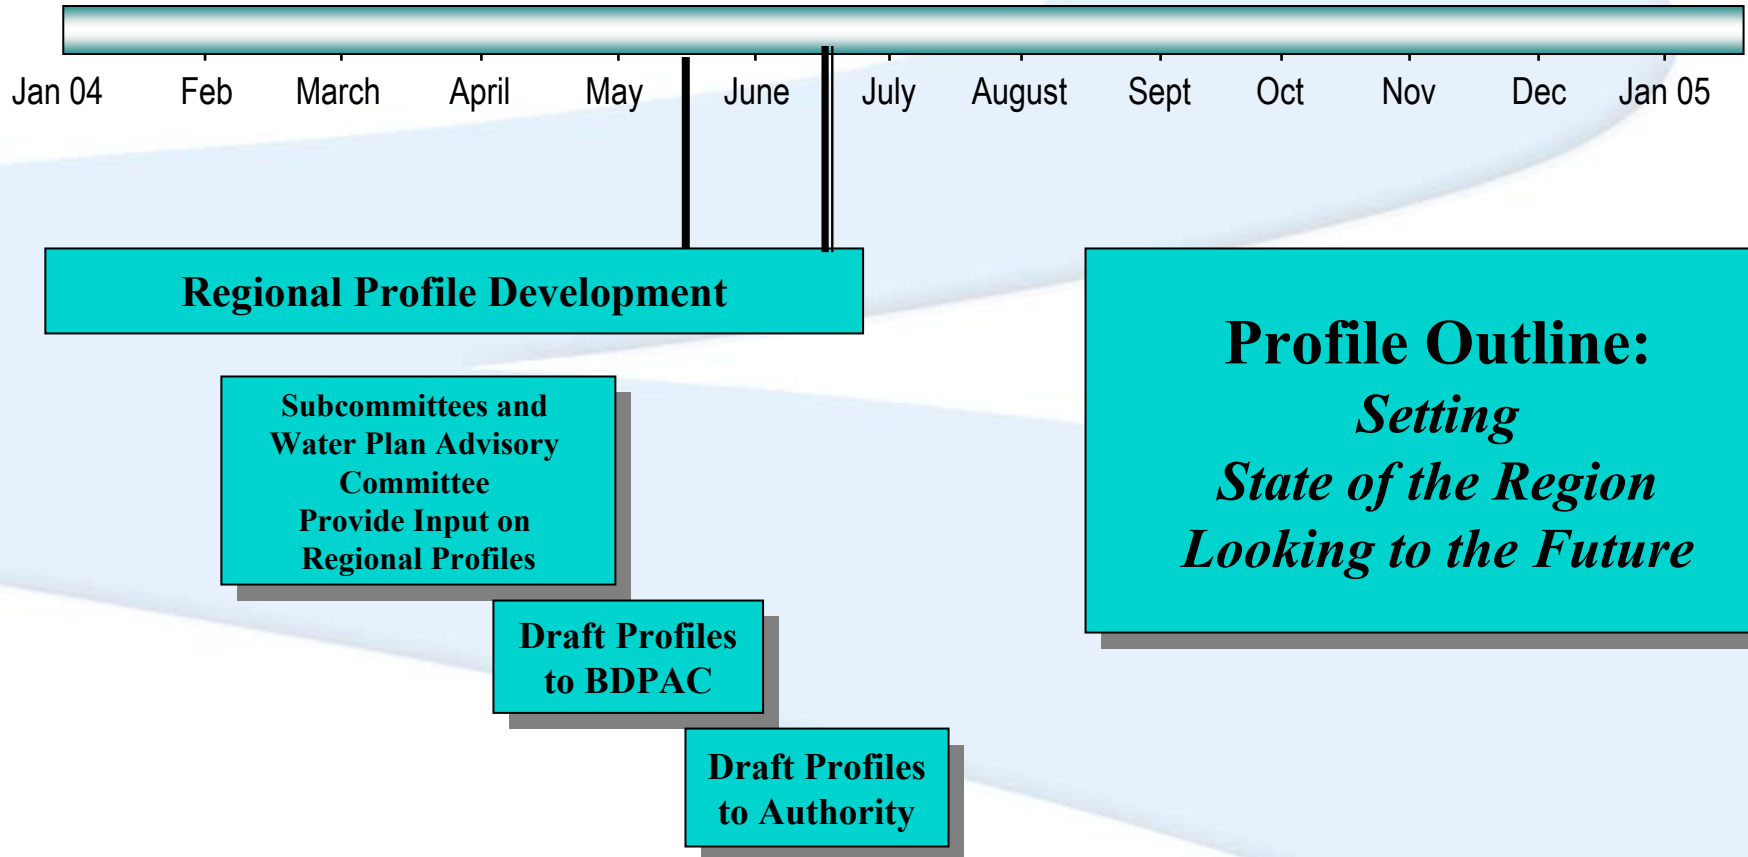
Jan 04 Feb March April May June July August Sept Oct Nov Dec Jan 05

Regional Profile Development

Subcommittees and Water Plan Advisory Committee Provide Input on Regional Profiles

Draft Profiles to BDPAC

Draft Profiles to Authority

Profile Outline:
*Setting*
*State of the Region*
*Looking to the Future*